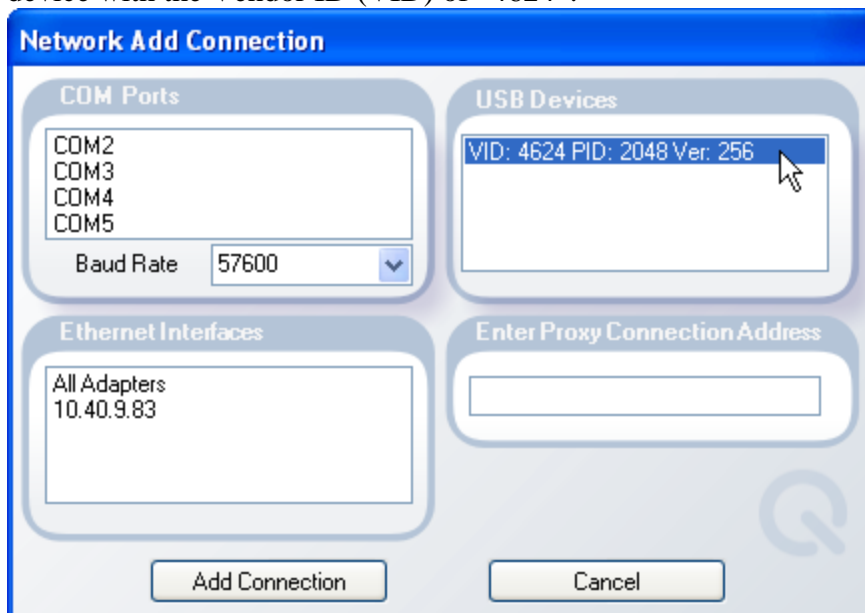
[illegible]

Network Add Connection

COM Ports

COM2
COM3
COM4
COM5

Baud Rate 57600

USB Devices

VID: 4624 PID: 2048 Ver: 256

Ethernet Interfaces

All Adapters
10.40.9.83

Enter Proxy Connection Address

Add Connection

Cancel